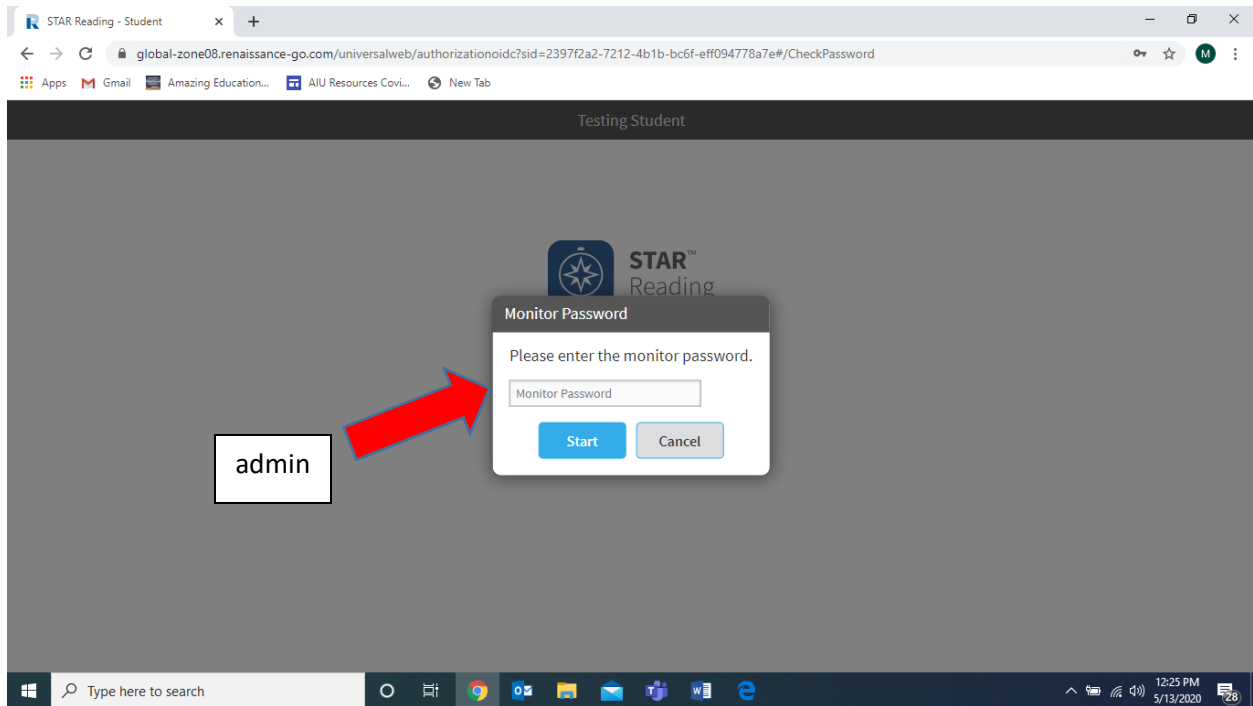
STAR Reading - Student

global-zone08.renaissance-go.com/universalweb/authorizationoidc?sid=2397f2a2-7212-4b1b-bc6f-eff094778a7e#/CheckPassword

M

Apps Gmail Amazing Education... AIU Resources Covi... New Tab

Testing Student

STAR™ Reading

Monitor Password

Please enter the monitor password.

Monitor Password

Start Cancel

admin

Type here to search

12:25 PM
5/13/2020

28